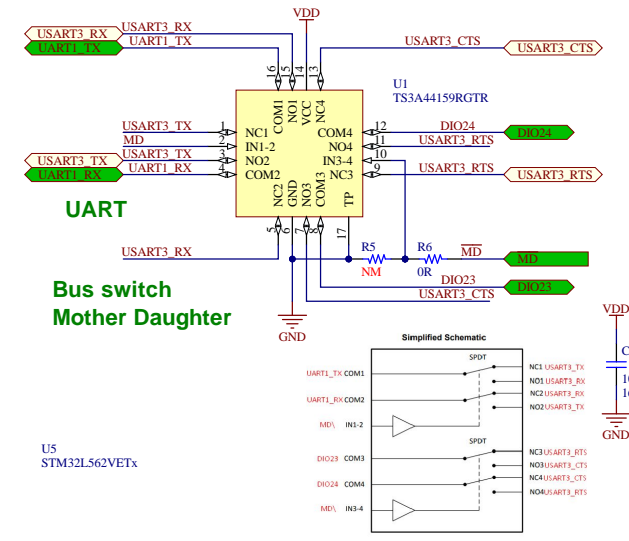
VDD
USART3_RX
USART3_RX
UART1_TX
UART1_TX
USART3_CTS
USART3_CTS
16 15 14 13
COM1 NO1 VCC NC4
U1
TS3A44159RGTR
USART3_TX
1
NC1
COM4
12
DIO24
DIO24
MD
2
IN1-2
NO4
11
USART3_RTS
USART3_TX
USART3_TX
3
NO2
IN3-4
10
UART1_RX
UART1_RX
4
COM2
NC3
9
USART3_RTS
USART3_RTS
NC2 GND NO3 COM3 TP
UART
5 6 7 8 17
USART3_RX
R5
R6
$\overline{MD}$
MD
NM
0R
DIO23
DIO23
Bus switch
USART3_CTS
Mother Daughter
GND
VDD
Simplified Schematic
SPDT
UART1_TX COM1
NC1 USART3_TX
NO1 USART3_RX
UART1_RX COM2
NC2 USART3_RX
NO2 USART3_TX
MD\ IN1-2
U5
STM32L562VETx
SPDT
DIO23 COM3
NC3 USART3_RTS
NO3 USART3_CTS
DIO24 COM4
NC4 USART3_CTS
NO4 USART3_RTS
MD\ IN3-4
C
1
1
GND